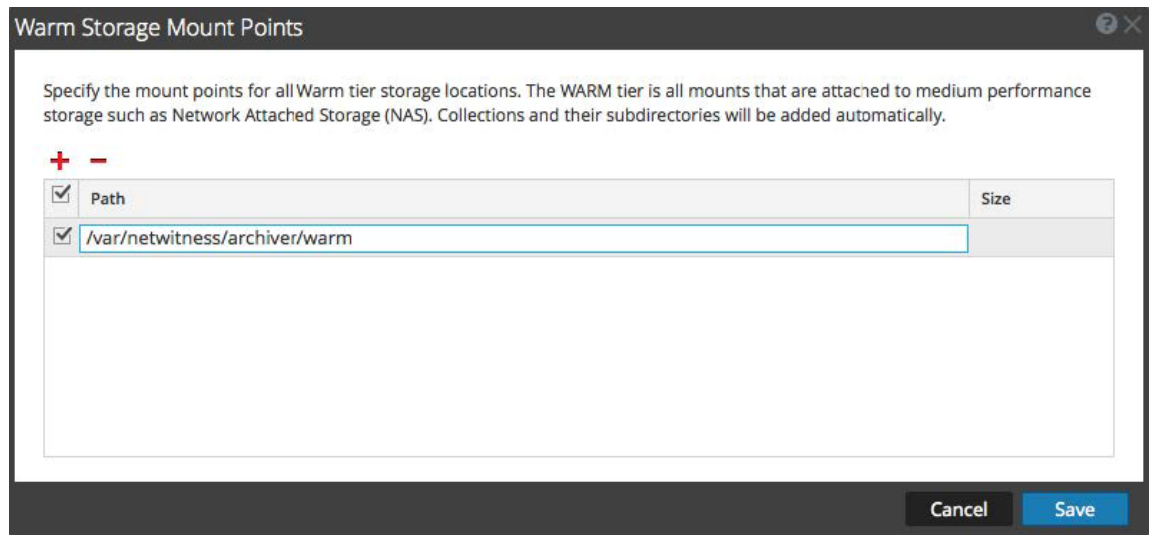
Warm Storage Mount Points

Specify the mount points for all Warm tier storage locations. The WARM tier is all mounts that are attached to medium performance storage such as Network Attached Storage (NAS). Collections and their subdirectories will be added automatically.

| ☑ | Path | Size |
|---|---|---|
| ☑ | /var/netwitness/archiver/warm | |

Cancel Save